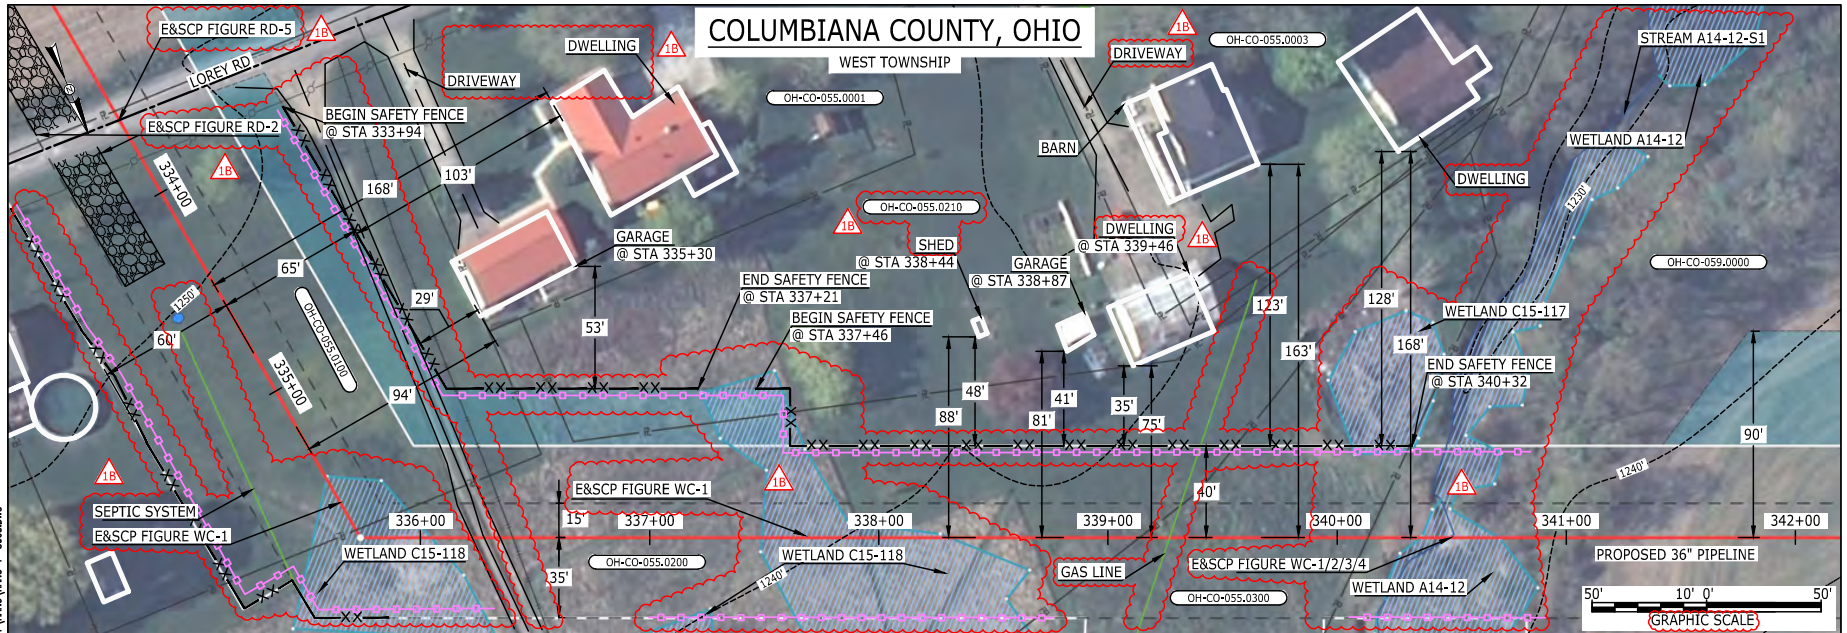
COLUMBIANA COUNTY, OHIO
WEST TOWNSHIP

E&SCP FIGURE RD-5
1B
LOREY RD
E&SCP FIGURE RD-2
DRIVEWAY
DWELLING
1B
BEGIN SAFETY FENCE
@ STA 333+94
OH-CO-055.0001
1B
DRIVEWAY
OH-CO-055.0003
BARN
DWELLING
STREAM A14-12-S1
WETLAND A14-12
334+00
1B
168'
103'
OH-CO-055.0210
1B
SHED
@ STA 338+44
DWELLING
@ STA 339+46
1B
GARAGE
@ STA 338+87
1230'
GARAGE
@ STA 335+30
OH-CO-059.0000
1250'
65'
END SAFETY FENCE
@ STA 337+21
29'
53'
BEGIN SAFETY FENCE
@ STA 337+46
123'
128'
WETLAND C15-117
168'
163'
60'
OH-CO-055.0100
335+00
END SAFETY FENCE
@ STA 340+32
94'
48'
88'
41'
81'
35'
75'
90'
1B
E&SCP FIGURE WC-1
1B
40'
1B
1240'
SEPTIC SYSTEM
E&SCP FIGURE WC-1
15'
336+00
337+00
338+00
339+00
340+00
341+00
342+00
WETLAND C15-118
OH-CO-055.0200
WETLAND C15-118
35'
1240'
GAS LINE
E&SCP FIGURE WC-1/2/3/4
PROPOSED 36" PIPELINE
WETLAND A14-12
OH-CO-055.0300
50' 10' 0' 50'
GRAPHIC SCALE